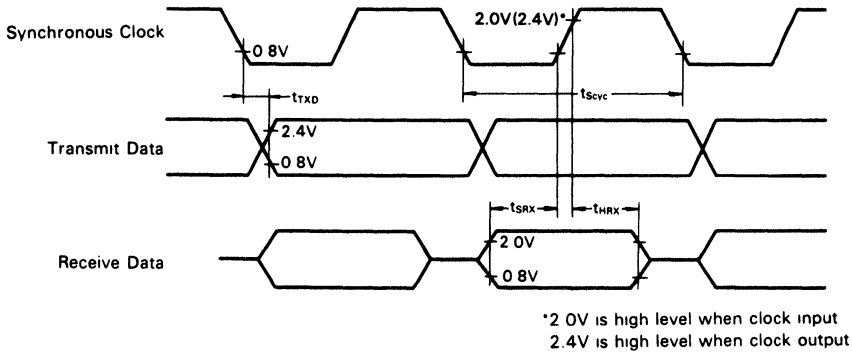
Synchronous Clock

0 8V

2.0V(2.4V)*

$t_{TXD}$

$t_{Scyc}$

Transmit Data

2.4V

0 8V

$t_{SRX}$

$t_{HRX}$

Receive Data

2 0V

0 8V

*2 0V is high level when clock input
2.4V is high level when clock output